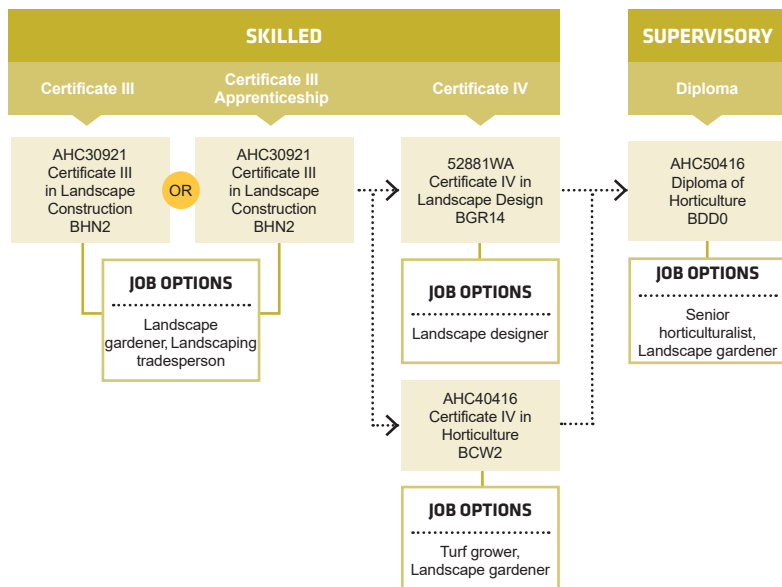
SKILLED

Certificate III

Certificate III Apprenticeship

Certificate IV

AHC30921 Certificate III in Landscape Construction BHN2

OR

AHC30921 Certificate III in Landscape Construction BHN2

JOB OPTIONS

Landscape gardener, Landscaping tradesperson

52881WA Certificate IV in Landscape Design BGR14

JOB OPTIONS

Landscape designer

AHC40416 Certificate IV in Horticulture BCW2

JOB OPTIONS

Turf grower, Landscape gardener

SUPERVISORY

Diploma

AHC50416 Diploma of Horticulture BDD0

JOB OPTIONS

Senior horticulturalist, Landscape gardener